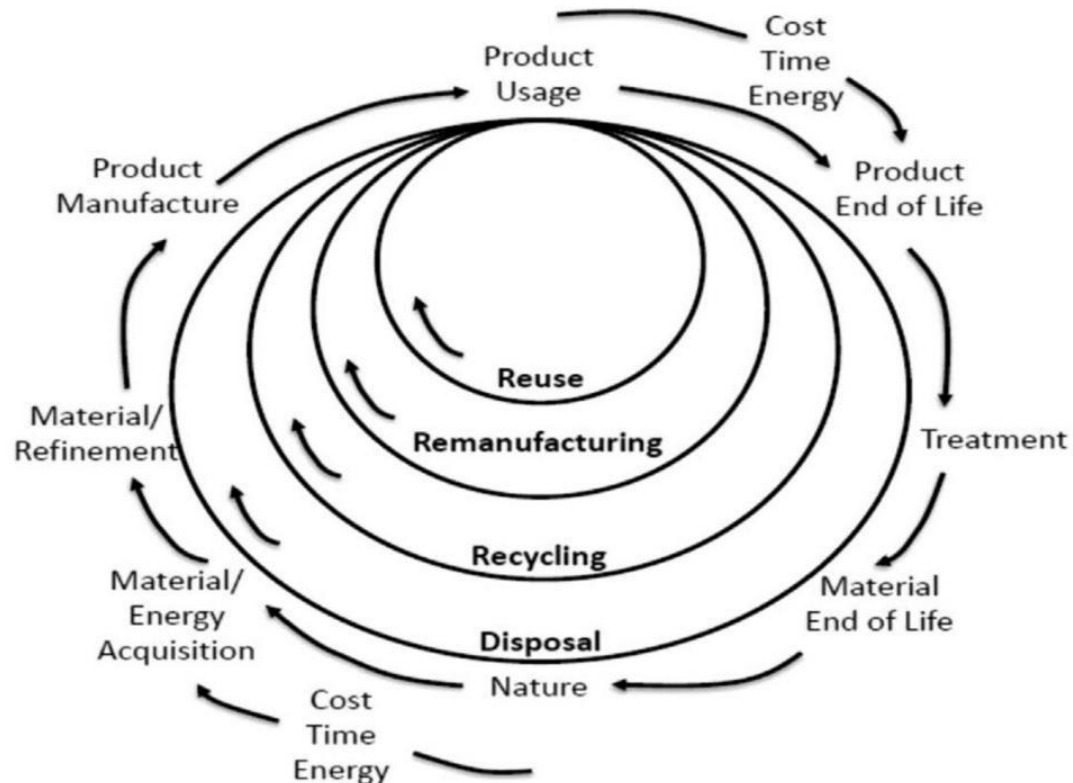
Cost
Time
Energy

Product
Usage

Product
End of Life

Product
Manufacture

Reuse

Remanufacturing

Material/
Refinement

Treatment

Recycling

Material/
Energy
Acquisition

Material
End of Life

Disposal

Nature

Cost
Time
Energy